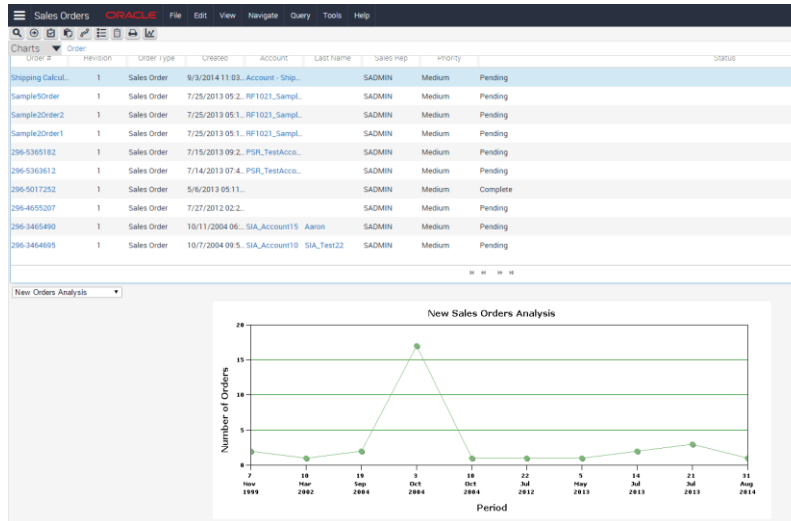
Sales Orders ORACLE File Edit View Navigate Query Tools Help

Charts Order

| Order # | Revision | Order Type | Created | Account | Last Name | Sales Rep | Priority | Status |
|---|---|---|---|---|---|---|---|---|
| Shipping Calcul... | 1 | Sales Order | 9/3/2014 11:03... | Account - Ship... | | SADMIN | Medium | Pending |
| Sample5Order | 1 | Sales Order | 7/25/2013 05:2... | RF1021_Sampl... | | SADMIN | Medium | Pending |
| Sample2Order2 | 1 | Sales Order | 7/25/2013 05:1... | RF1021_Sampl... | | SADMIN | Medium | Pending |
| Sample2Order1 | 1 | Sales Order | 7/25/2013 05:1... | RF1021_Sampl... | | SADMIN | Medium | Pending |
| 296-5365182 | 1 | Sales Order | 7/15/2013 09:2... | PSR_TestAcco... | | SADMIN | Medium | Pending |
| 296-5363612 | 1 | Sales Order | 7/14/2013 07:4... | PSR_TestAcco... | | SADMIN | Medium | Pending |
| 296-5017252 | 1 | Sales Order | 5/6/2013 05:11... | | | SADMIN | Medium | Complete |
| 296-4655207 | 1 | Sales Order | 7/27/2012 02:2... | | | SADMIN | Medium | Pending |
| 296-3465490 | 1 | Sales Order | 10/11/2004 06:... | SIA_Account15 | Aaron | SADMIN | Medium | Pending |
| 296-3464695 | 1 | Sales Order | 10/7/2004 09:5... | SIA_Account10 | SIA_Test22 | SADMIN | Medium | Pending |

New Orders Analysis

New Sales Orders Analysis

Number of Orders

20
15
10
5
0

7 Nov 1999
10 Mar 2002
19 Sep 2004
3 Oct 2004
10 Oct 2004
22 Jul 2012
5 May 2013
14 Jul 2013
21 Jul 2013
31 Aug 2014

Period